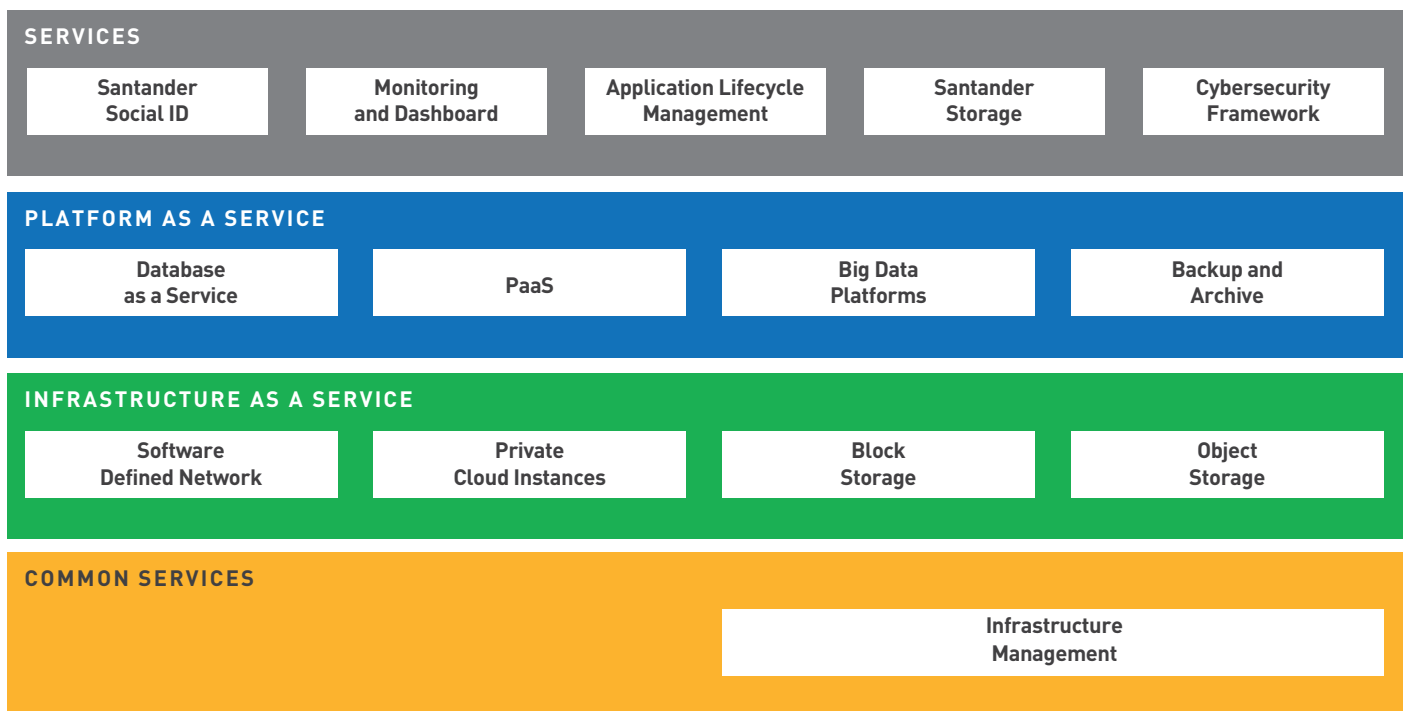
SERVICES

Santander Social ID

Monitoring and Dashboard

Application Lifecycle Management

Santander Storage

Cybersecurity Framework

PLATFORM AS A SERVICE

Database as a Service

PaaS

Big Data Platforms

Backup and Archive

INFRASTRUCTURE AS A SERVICE

Software Defined Network

Private Cloud Instances

Block Storage

Object Storage

COMMON SERVICES

Infrastructure Management